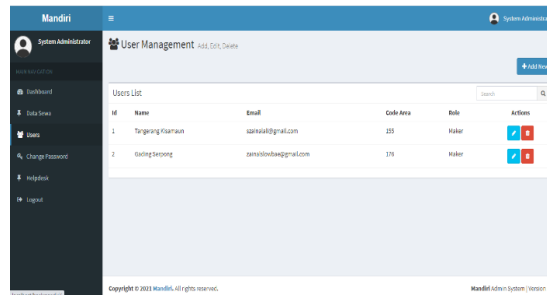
Mandiri

System Administrator

System Administrator

MAIN NAVIGATION

Dashboard

Data Sewa

Users

Change Password

Helpdesk

Logout

User Management Add, Edit, Delete

+ Add New

Users List

Search

| Id | Name | Email | Code Area | Role | Actions |
|---|---|---|---|---|---|
| 1 | Tangerang Kisamaun | aamalali@gmail.com | 155 | Maker | |
| 2 | Gading Serpong | zainalabubae@gmail.com | 178 | Maker | |

Copyright © 2021 Mandiri. All rights reserved.

Mandiri Admin System | Version